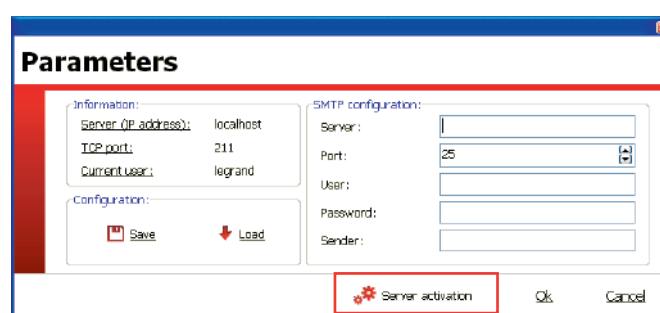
Parameters

Information:

Server (IP address): localhost

TCP port: 211

Current user: legrand

Configuration:

Save

Load

SMTP configuration:

Server:

Port: 25

User:

Password:

Sender:

Server activation

Ok

Cancel